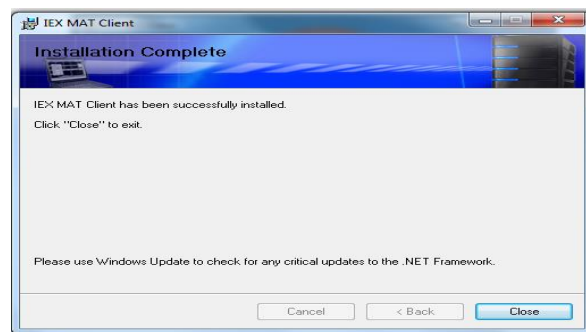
IEX MAT Client

Installation Complete

IEX MAT Client has been successfully installed.

Click "Close" to exit.

Please use Windows Update to check for any critical updates to the .NET Framework.

Cancel

< Back

Close